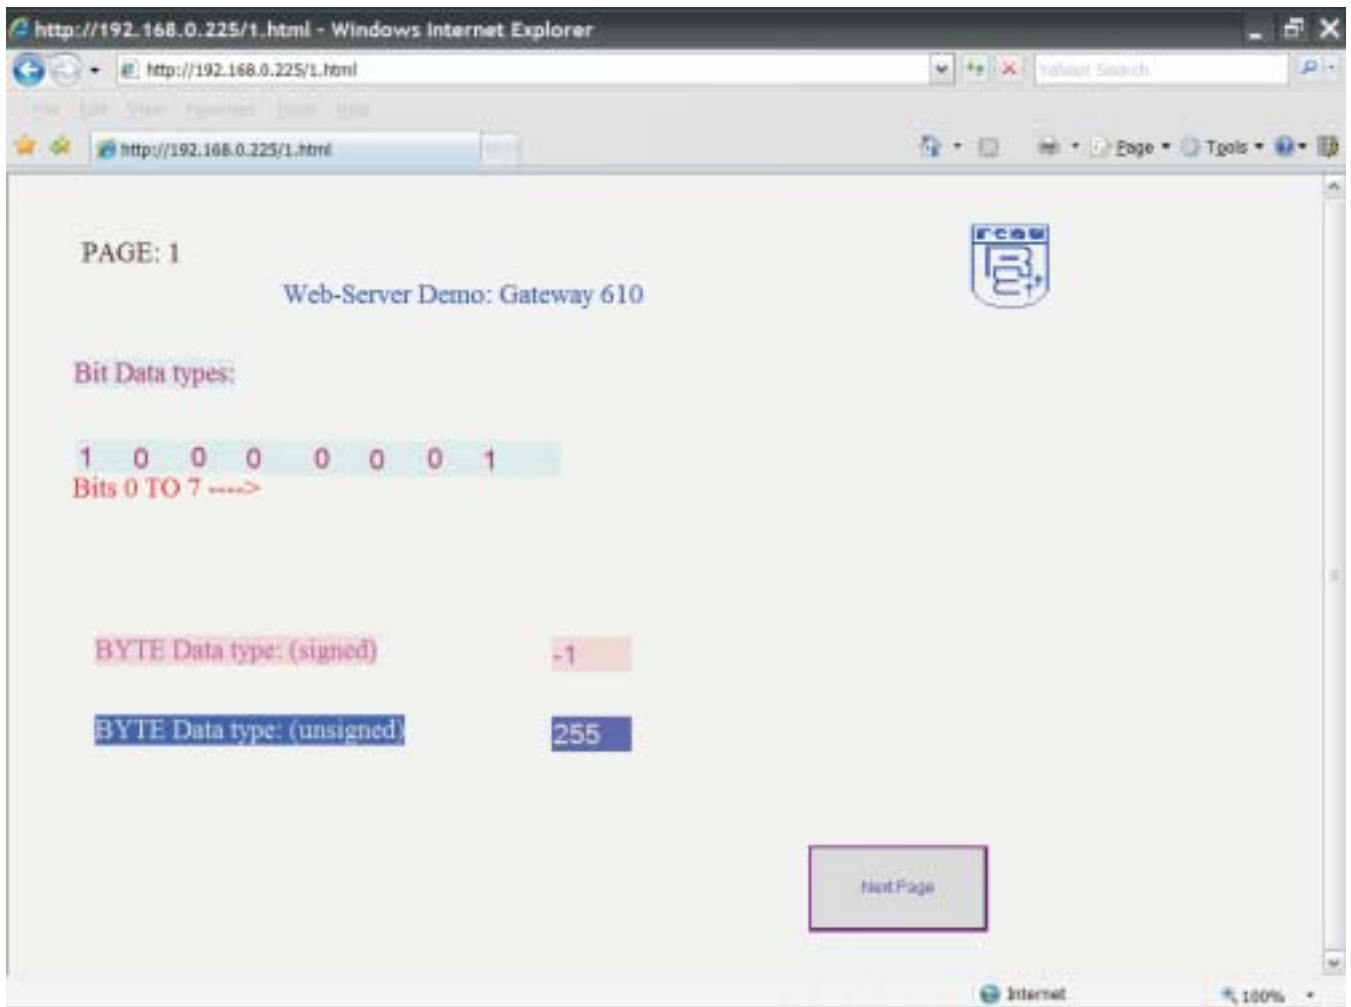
http://192.168.0.225/1.html - Windows Internet Explorer

http://192.168.0.225/1.html

Yahoo! Search

File Edit View Favorites Tools Help

http://192.168.0.225/1.html

Page ▾ Tools ▾

PAGE: 1

Web-Server Demo: Gateway 610

FCAW

Bit Data types:

1 0 0 0 0 0 0 1
Bits 0 TO 7 ---->

BYTE Data type: (signed) -1

BYTE Data type: (unsigned) 255

Next Page

Internet

100%